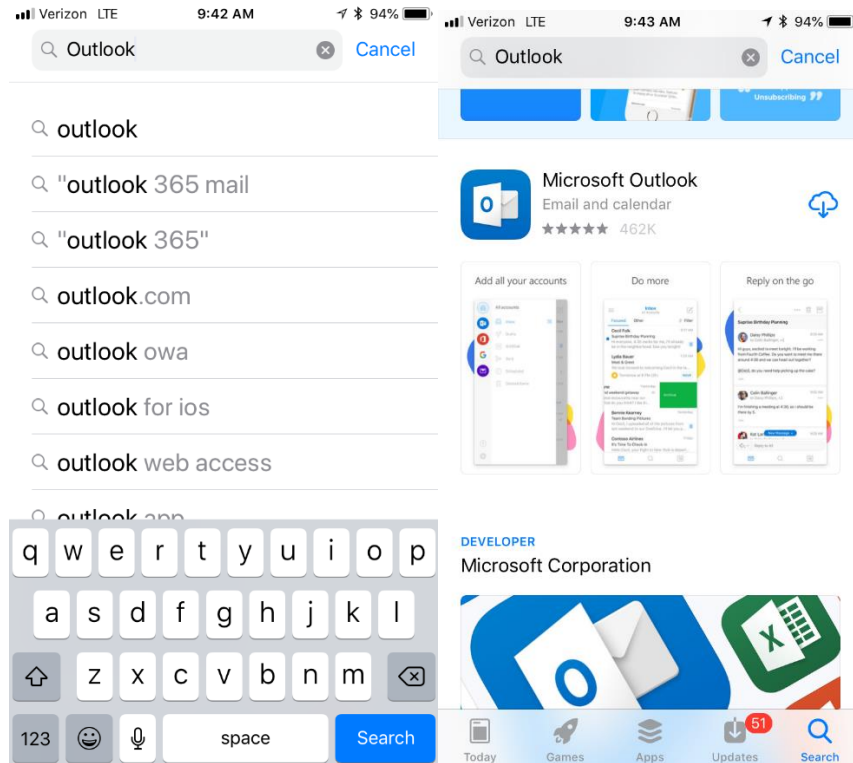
Verizon LTE 9:42 AM 94%

Outlook Cancel

outlook
"outlook 365 mail
"outlook 365"
outlook.com
outlook owa
outlook for ios
outlook web access
outlook app

q w e r t y u i o p
a s d f g h j k l
z x c v b n m
123 space Search

Verizon LTE 9:43 AM 94%

Outlook Cancel

Unsubscribing

Microsoft Outlook
Email and calendar
462K

Add all your accounts
Do more
Reply on the go

DEVELOPER
Microsoft Corporation

Today Games Apps 51 Updates Search